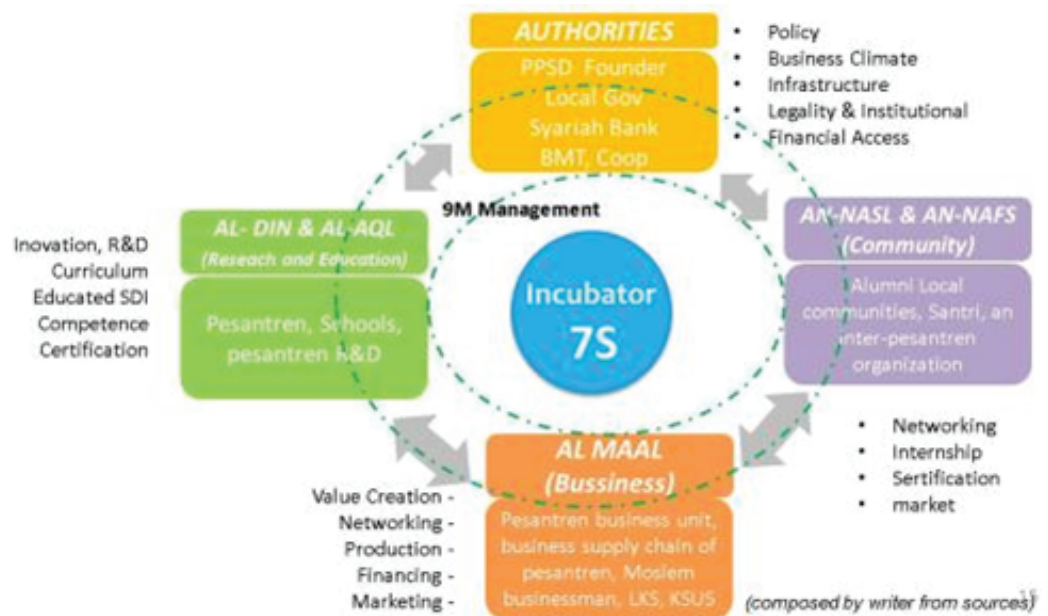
AUTHORITIES

PPSD Founder
Local Gov
Syariah Bank
BMT, Coop

- Policy
- Business Climate
- Infrastructure
- Legality & Institutional
- Financial Access

9M Management

AL- DIN & AL-AQL
(Reseach and Education)

Inovation, R&D
Curriculum
Educated SDI
Competence
Certification

Pesantren, Schools, pesantren R&D

Incubator
7S

AN-NASL & AN-NAFS
(Community)

Alumni Local communities, Santri, an inter-pesantren organization

- Networking
- Internship
- Sertification
- market

AL MAAL
(Bussiness)

Value Creation -
Networking -
Production -
Financing -
Marketing -

Pesantren business unit, business supply chain of pesantren, Mosiem businessman, LKS, KSUS

(composed by writer from sources)